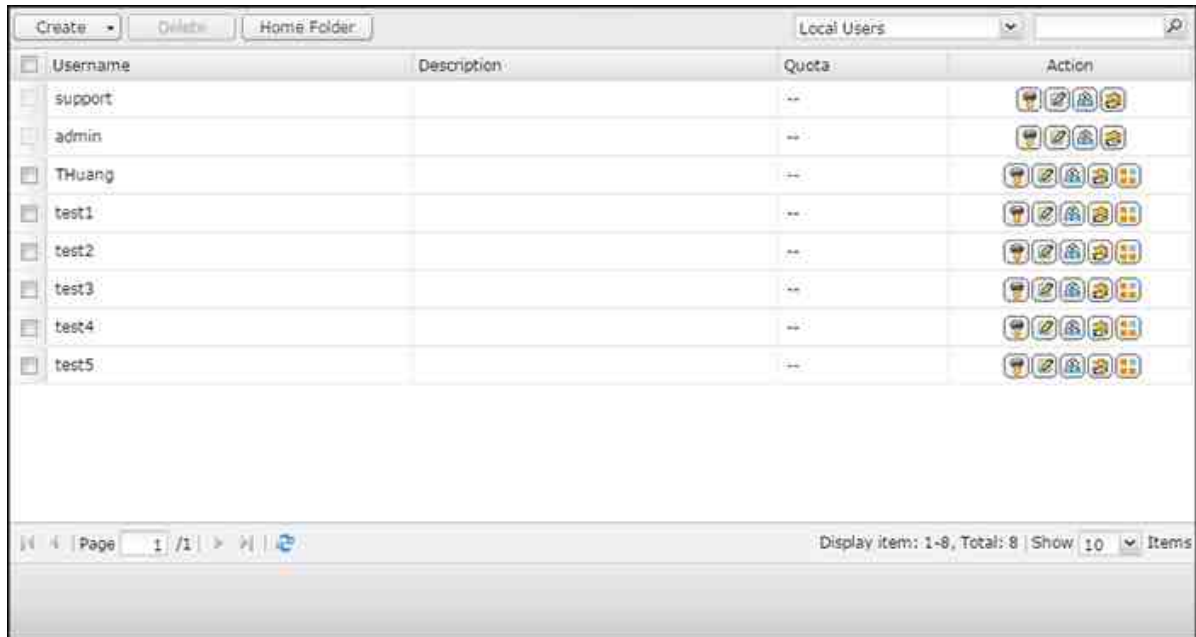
Create Delete Home Folder

Local Users

| Username | Description | Quota | Action |
|---|---|---|---|
| support | | -- | |
| admin | | -- | |
| THuang | | -- | |
| test1 | | -- | |
| test2 | | -- | |
| test3 | | -- | |
| test4 | | -- | |
| test5 | | -- | |

Page 1 /1

Display item: 1-8, Total: 8 | Show 10 Items